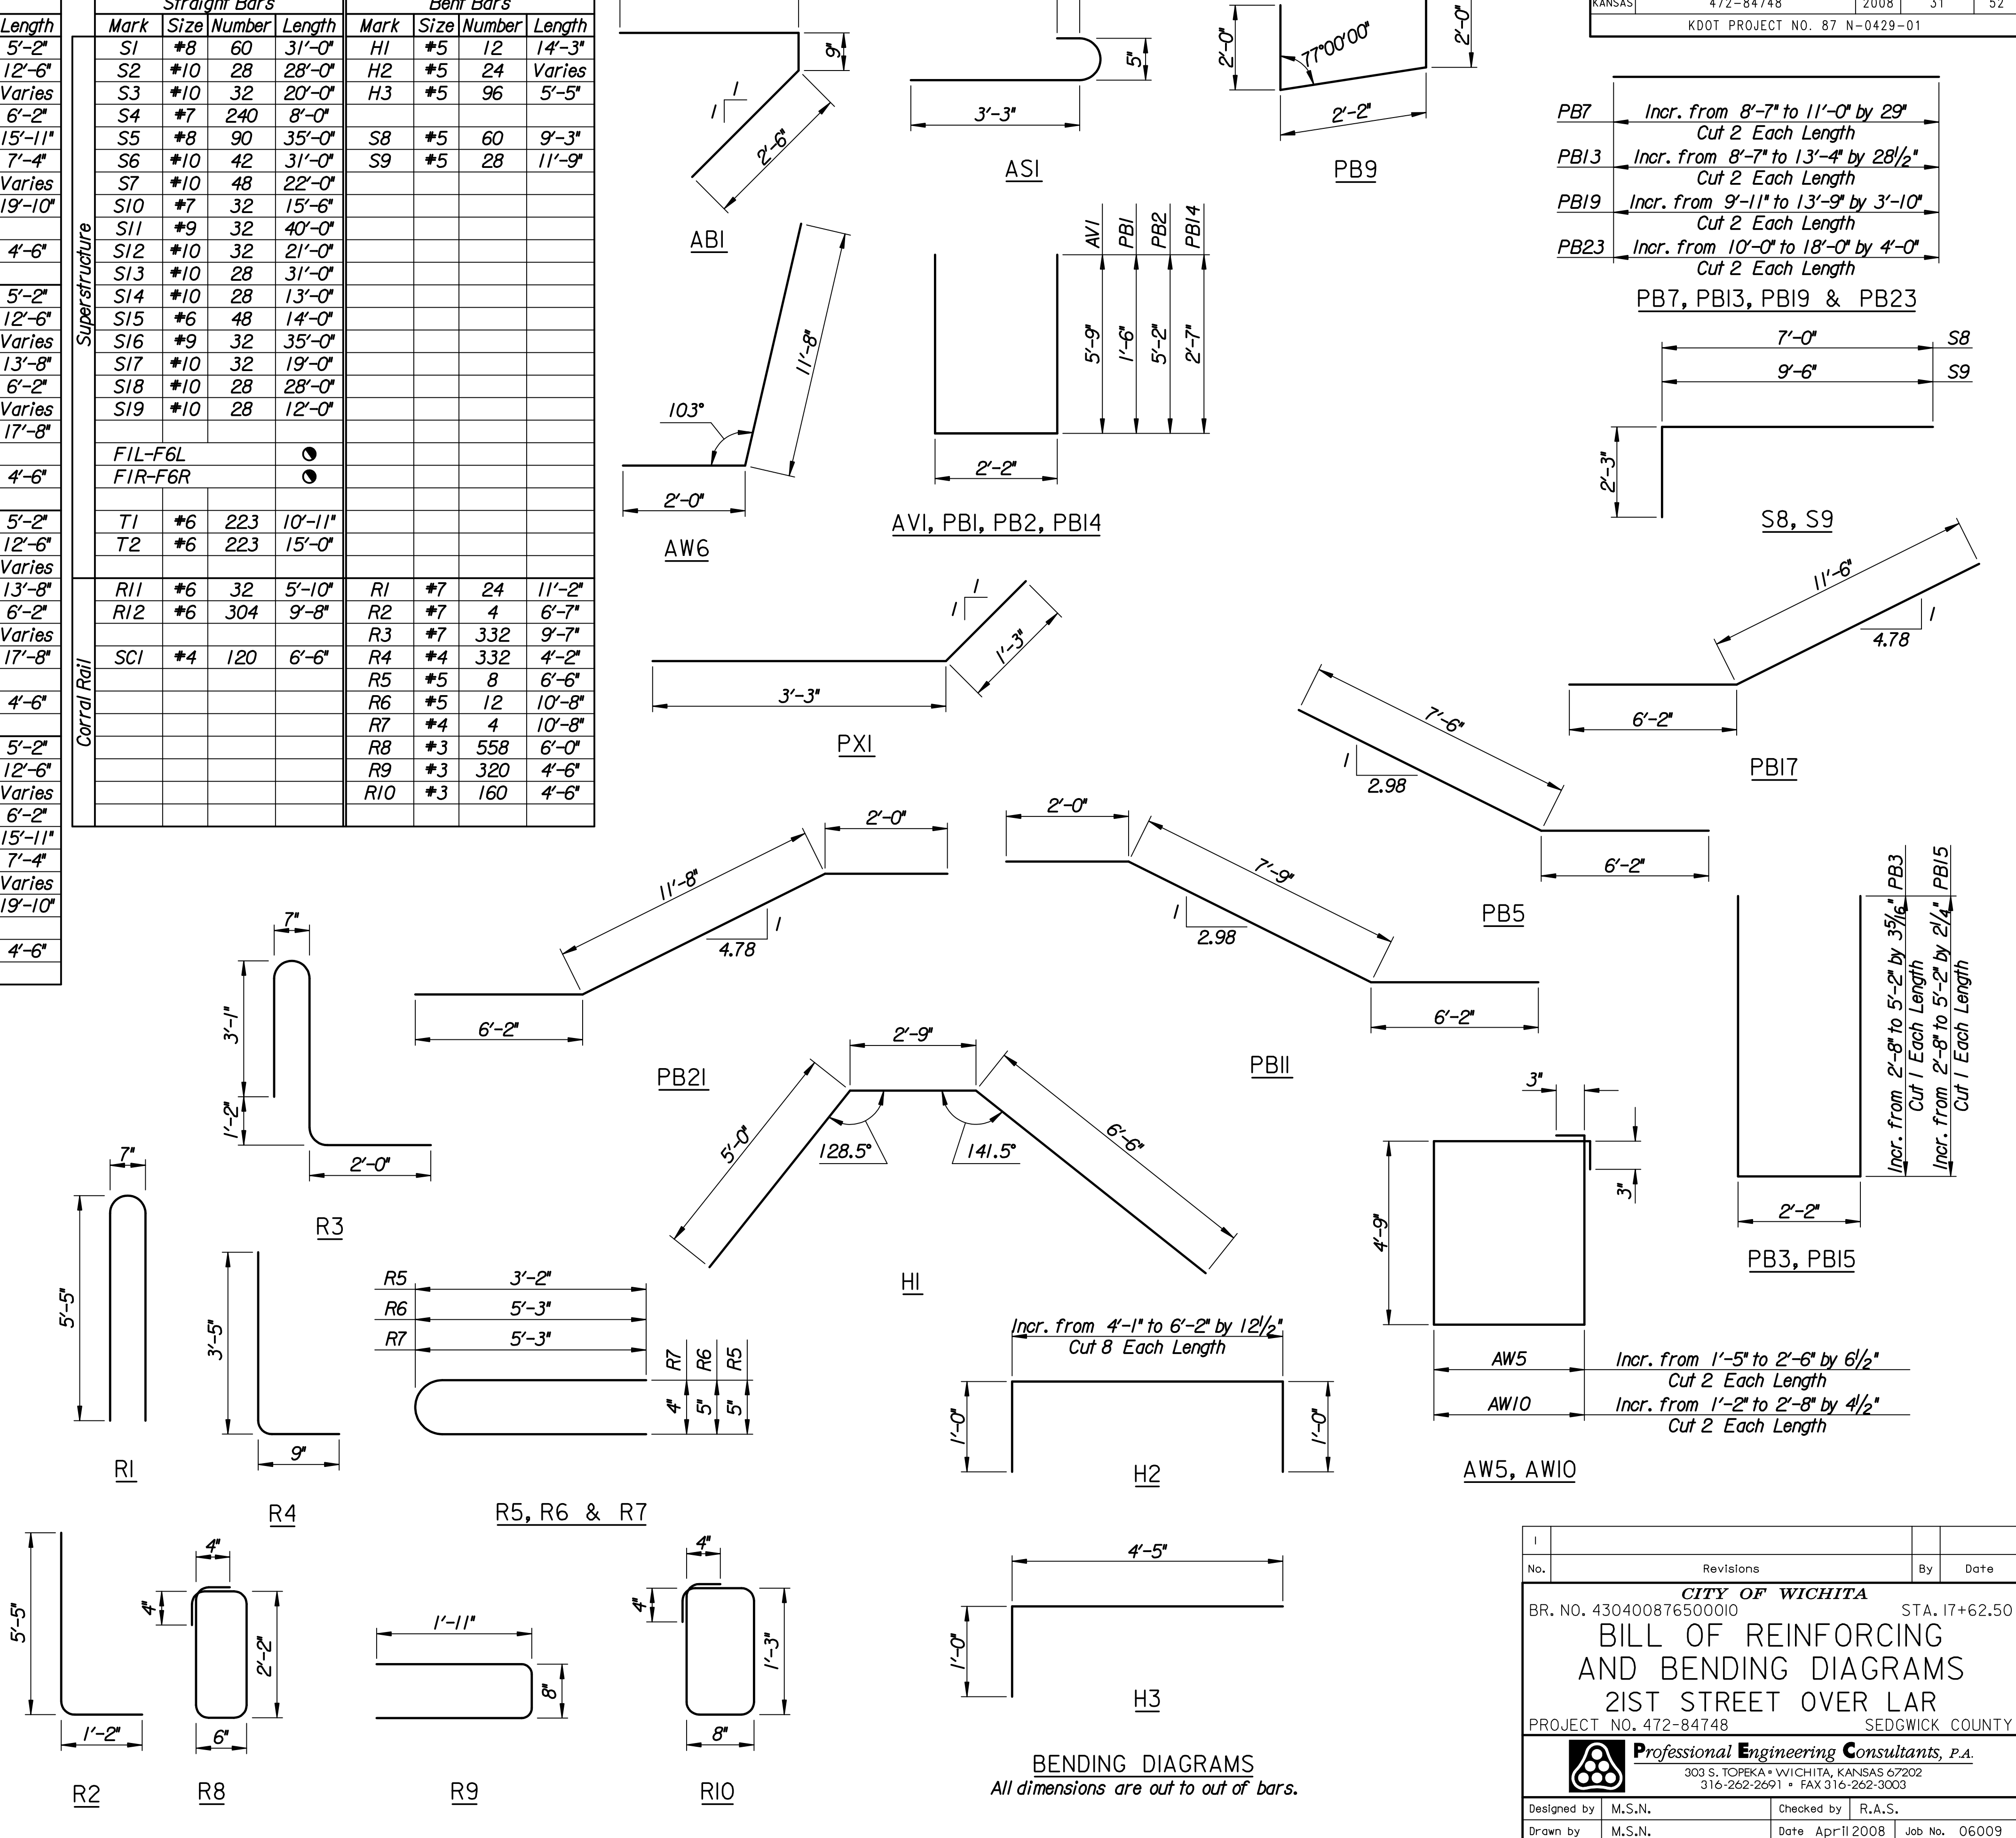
| Length |
|---|
| 5'-2" |
| 12'-6" |
| Varies |
| 6'-2" |
| 15'-11" |
| 7'-4" |
| Varies |
| 19'-10" |
| 4'-6" |
| 5'-2" |
| 12'-6" |
| Varies |
| 13'-8" |
| 6'-2" |
| Varies |
| 17'-8" |
| 4'-6" |
| 5'-2" |
| 12'-6" |
| Varies |
| 13'-8" |
| 6'-2" |
| Varies |
| 17'-8" |
| 4'-6" |
| 5'-2" |
| 12'-6" |
| Varies |
| 6'-2" |
| 15'-11" |
| 7'-4" |
| Varies |
| 19'-10" |
| 4'-6" |

Straight Bars / Bent Bars

| | Mark | Size | Number | Length | Mark | Size | Number | Length |
|---|---|---|---|---|---|---|---|---|
| Superstructure | S1 | #8 | 60 | 31'-0" | H1 | #5 | 12 | 14'-3" |
| | S2 | #10 | 28 | 28'-0" | H2 | #5 | 24 | Varies |
| | S3 | #10 | 32 | 20'-0" | H3 | #5 | 96 | 5'-5" |
| | S4 | #7 | 240 | 8'-0" | | | | |
| | S5 | #8 | 90 | 35'-0" | S8 | #5 | 60 | 9'-3" |
| | S6 | #10 | 42 | 31'-0" | S9 | #5 | 28 | 11'-9" |
| | S7 | #10 | 48 | 22'-0" | | | | |
| | S10 | #7 | 32 | 15'-6" | | | | |
| | S11 | #9 | 32 | 40'-0" | | | | |
| | S12 | #10 | 32 | 21'-0" | | | | |
| | S13 | #10 | 28 | 31'-0" | | | | |
| | S14 | #10 | 28 | 13'-0" | | | | |
| | S15 | #6 | 48 | 14'-0" | | | | |
| | S16 | #9 | 32 | 35'-0" | | | | |
| | S17 | #10 | 32 | 19'-0" | | | | |
| | S18 | #10 | 28 | 28'-0" | | | | |
| | S19 | #10 | 28 | 12'-0" | | | | |
| | F1L-F6L | | | ◔ | | | | |
| | F1R-F6R | | | ◔ | | | | |
| | T1 | #6 | 223 | 10'-11" | | | | |
| | T2 | #6 | 223 | 15'-0" | | | | |
| Corral Rail | R11 | #6 | 32 | 5'-10" | R1 | #7 | 24 | 11'-2" |
| | R12 | #6 | 304 | 9'-8" | R2 | #7 | 4 | 6'-7" |
| | | | | | R3 | #7 | 332 | 9'-7" |
| | SC1 | #4 | 120 | 6'-6" | R4 | #4 | 332 | 4'-2" |
| | | | | | R5 | #5 | 8 | 6'-6" |
| | | | | | R6 | #5 | 12 | 10'-8" |
| | | | | | R7 | #4 | 4 | 10'-8" |
| | | | | | R8 | #3 | 558 | 6'-0" |
| | | | | | R9 | #3 | 320 | 4'-6" |
| | | | | | R10 | #3 | 160 | 4'-6" |

| KANSAS | 472-84748 | 2008 | 31 | 52 |
|---|---|---|---|---|
| KDOT PROJECT NO. 87 N-0429-01 | | | | |

9" 1 1 2'-6" AB1

5" 3'-3" AS1

2'-0" 77°00'00" 2'-0" 2'-2" PB9

PB7 Incr. from 8'-7" to 11'-0" by 29" Cut 2 Each Length
PB13 Incr. from 8'-7" to 13'-4" by $28\frac{1}{2}$" Cut 2 Each Length
PB19 Incr. from 9'-11" to 13'-9" by 3'-10" Cut 2 Each Length
PB23 Incr. from 10'-0" to 18'-0" by 4'-0" Cut 2 Each Length
PB7, PB13, PB19 & PB23

11'-8" 103° 2'-0" AW6

AV1 PB1 PB2 PB14 5'-9" 1'-6" 5'-2" 2'-7" 2'-2"
AV1, PB1, PB2, PB14

7'-0" S8 9'-6" S9 2'-3" S8, S9

1 1 1'-3" 3'-3" PX1

11'-6" 1 4.78 6'-2" PB17

7'-6" 1 2.98 6'-2" PB5

2'-0" 11'-8" 1 4.78 6'-2" PB21

2'-0" 7'-9" 1 2.98 6'-2" PB11

7" 3'-1" 1'-2" 2'-0" R3

2'-9" 5'-0" 128.5° 141.5° 6'-6" H1

3" 3" 4'-9"

PB3 PB15 Incr. from 2'-8" to 5'-2" by $3\frac{5}{16}$" Cut 1 Each Length Incr. from 2'-8" to 5'-2" by $2\frac{1}{4}$" Cut 1 Each Length 2'-2" PB3, PB15

7" 5'-5" R1

3'-5" 9" R4

R5 3'-2" R6 5'-3" R7 5'-3" R7 R6 R5 4" 5" 5"
R5, R6 & R7

Incr. from 4'-1" to 6'-2" by $12\frac{1}{2}$" Cut 8 Each Length 1'-0" 1'-0" H2

AW5 Incr. from 1'-5" to 2'-6" by $6\frac{1}{2}$" Cut 2 Each Length
AW10 Incr. from 1'-2" to 2'-8" by $4\frac{1}{2}$" Cut 2 Each Length
AW5, AW10

5'-5" 1'-2" R2

4" 4" 2'-2" 6" R8

1'-11" 8" R9

4" 4" 1'-3" 8" R10

4'-5" 1'-0" H3

BENDING DIAGRAMS
All dimensions are out to out of bars.

| 1 | | | |
|---|---|---|---|
| No. | Revisions | By | Date |

CITY OF WICHITA
BR. NO. 430400876500010 STA. 17+62.50
BILL OF REINFORCING AND BENDING DIAGRAMS
21ST STREET OVER LAR
PROJECT NO. 472-84748 SEDGWICK COUNTY
Professional Engineering Consultants, P.A.
303 S. TOPEKA • WICHITA, KANSAS 67202
316-262-2691 • FAX 316-262-3003
Designed by M.S.N. Checked by R.A.S.
Drawn by M.S.N. Date April 2008 Job No. 06009